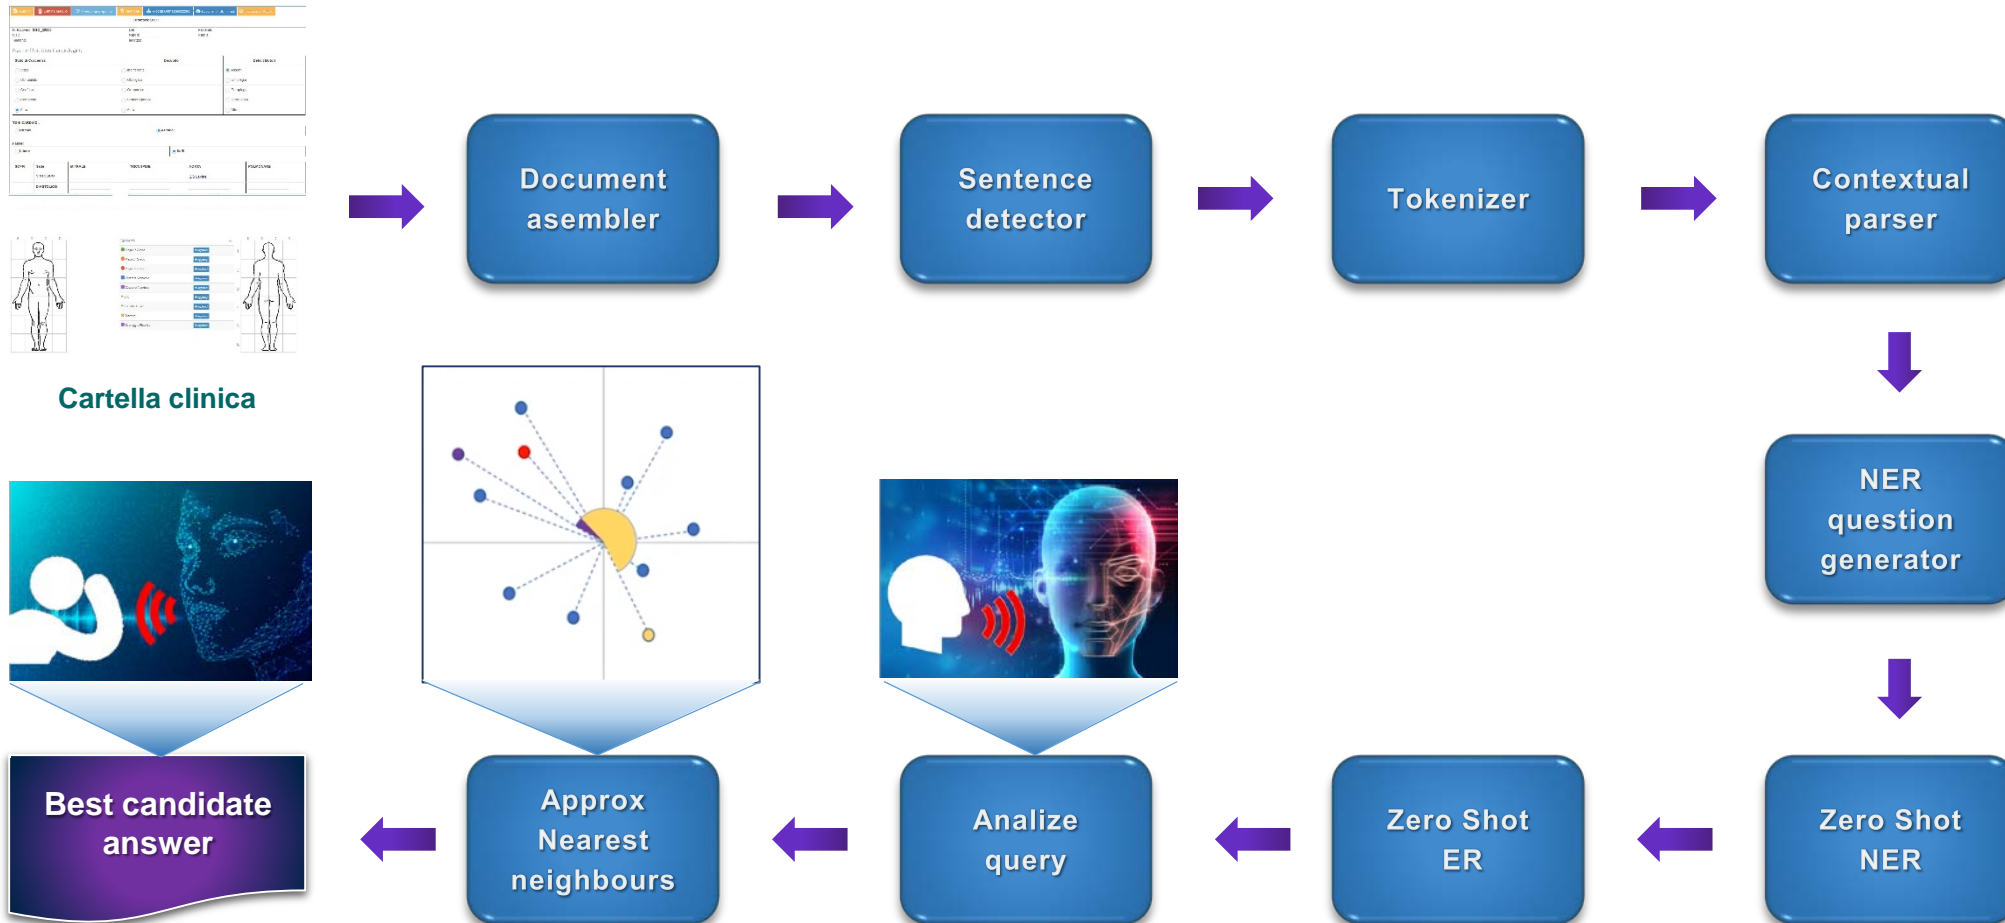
Cartella clinica

Document asembler

Sentence detector

Tokenizer

Contextual parser

NER question generator

Zero Shot NER

Zero Shot ER

Analize query

Approx Nearest neighbours

Best candidate answer